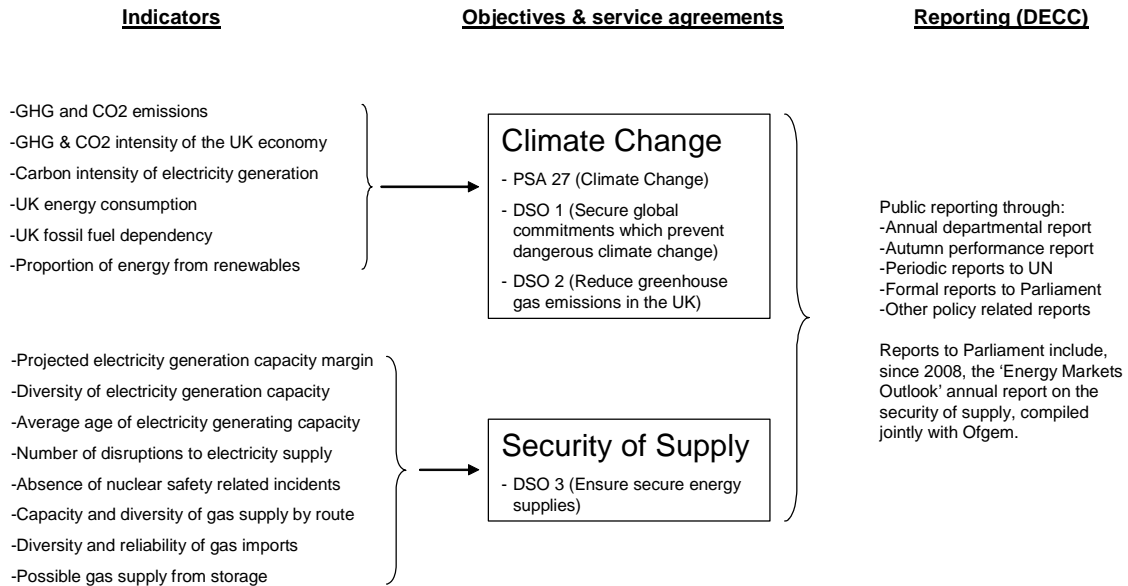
Indicators

Objectives & service agreements

Reporting (DECC)

-GHG and CO2 emissions
-GHG & CO2 intensity of the UK economy
-Carbon intensity of electricity generation
-UK energy consumption
-UK fossil fuel dependency
-Proportion of energy from renewables

Climate Change
- PSA 27 (Climate Change)
- DSO 1 (Secure global commitments which prevent dangerous climate change)
- DSO 2 (Reduce greenhouse gas emissions in the UK)

-Projected electricity generation capacity margin
-Diversity of electricity generation capacity
-Average age of electricity generating capacity
-Number of disruptions to electricity supply
-Absence of nuclear safety related incidents
-Capacity and diversity of gas supply by route
-Diversity and reliability of gas imports
-Possible gas supply from storage

Security of Supply
- DSO 3 (Ensure secure energy supplies)

Public reporting through:
-Annual departmental report
-Autumn performance report
-Periodic reports to UN
-Formal reports to Parliament
-Other policy related reports

Reports to Parliament include, since 2008, the 'Energy Markets Outlook' annual report on the security of supply, compiled jointly with Ofgem.